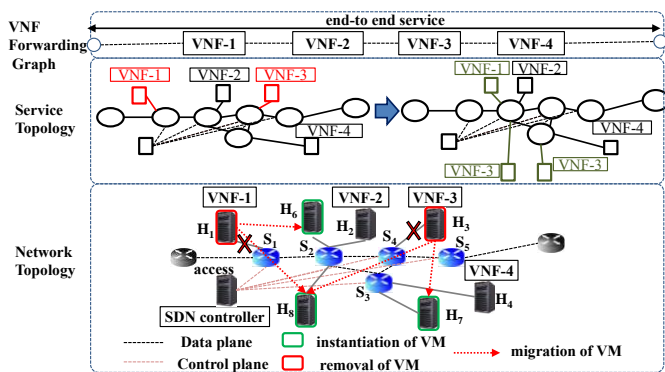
VNF Forwarding Graph

end-to end service

VNF-1 VNF-2 VNF-3 VNF-4

Service Topology

VNF-1 VNF-2 VNF-3 VNF-4

VNF-1 VNF-2 VNF-4 VNF-3 VNF-3

Network Topology

VNF-1 VNF-2 VNF-3

$H_1$ $H_6$ $H_2$ $H_3$

$S_1$ $S_2$ $S_4$ $S_5$

access

VNF-4

$S_3$

$H_8$ $H_7$ $H_4$

SDN controller

Data plane

Control plane

instantiation of VM

removal of VM

migration of VM